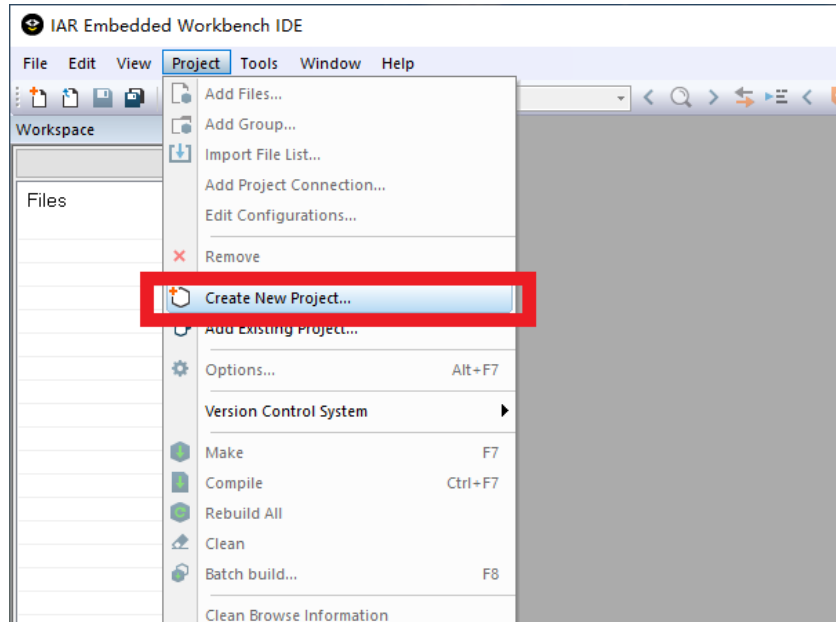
IAR Embedded Workbench IDE

File Edit View Project Tools Window Help

Workspace

Files

Add Files...
Add Group...
Import File List...
Add Project Connection...
Edit Configurations...
Remove
Create New Project...
Add Existing Project...
Options... Alt+F7
Version Control System
Make F7
Compile Ctrl+F7
Rebuild All
Clean
Batch build... F8
Clean Browse Information